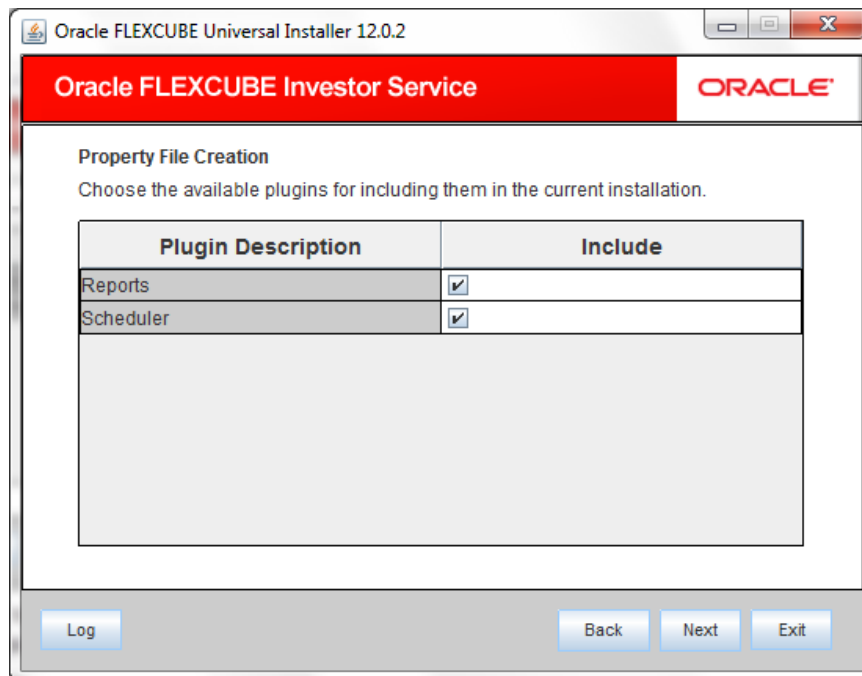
Oracle FLEXCUBE Universal Installer 12.0.2

Oracle FLEXCUBE Investor Service

ORACLE

Property File Creation

Choose the available plugins for including them in the current installation.

| Plugin Description | Include |
|---|---|
| Reports | ✔ |
| Scheduler | ✔ |

Log

Back

Next

Exit